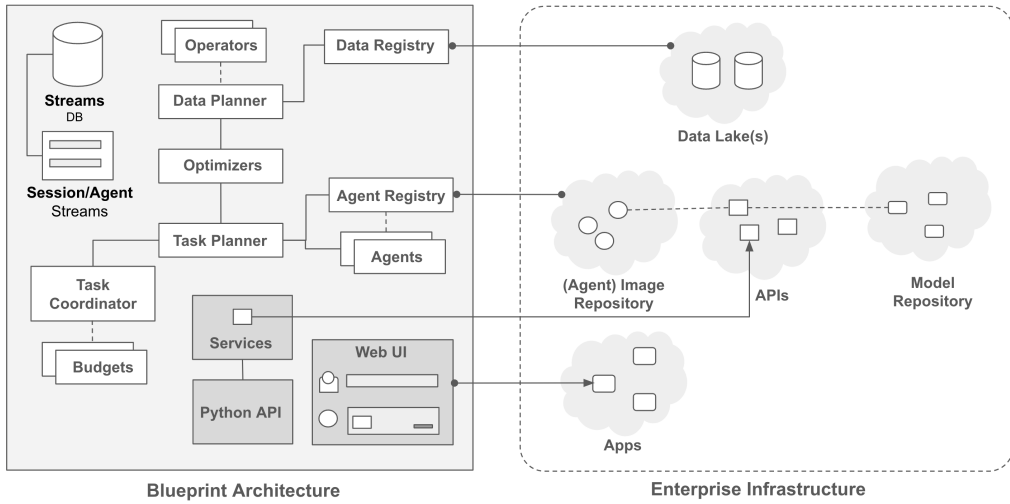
Streams
DB

Session/Agent
Streams

Operators

Data Registry

Data Planner

Optimizers

Agent Registry

Task Planner

Agents

Task Coordinator

Budgets

Services

Python API

Web UI

Data Lake(s)

(Agent) Image Repository

APIs

Model Repository

Apps

Blueprint Architecture

Enterprise Infrastructure